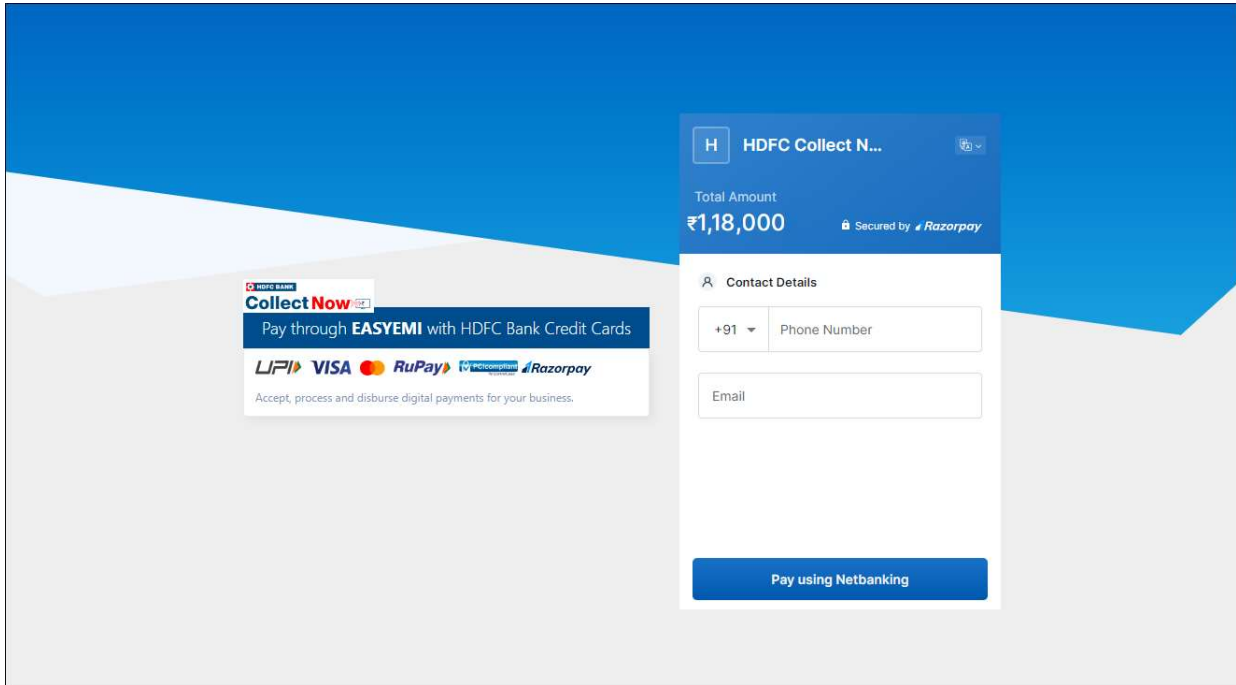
HDFC BANK
Collect Now

Pay through EASYEMI with HDFC Bank Credit Cards

UPI VISA RuPay PCI compliant Razorpay

Accept, process and disburse digital payments for your business.

H HDFC Collect N...

Total Amount
₹1,18,000
Secured by Razorpay

Contact Details

+91 Phone Number

Email

Pay using Netbanking